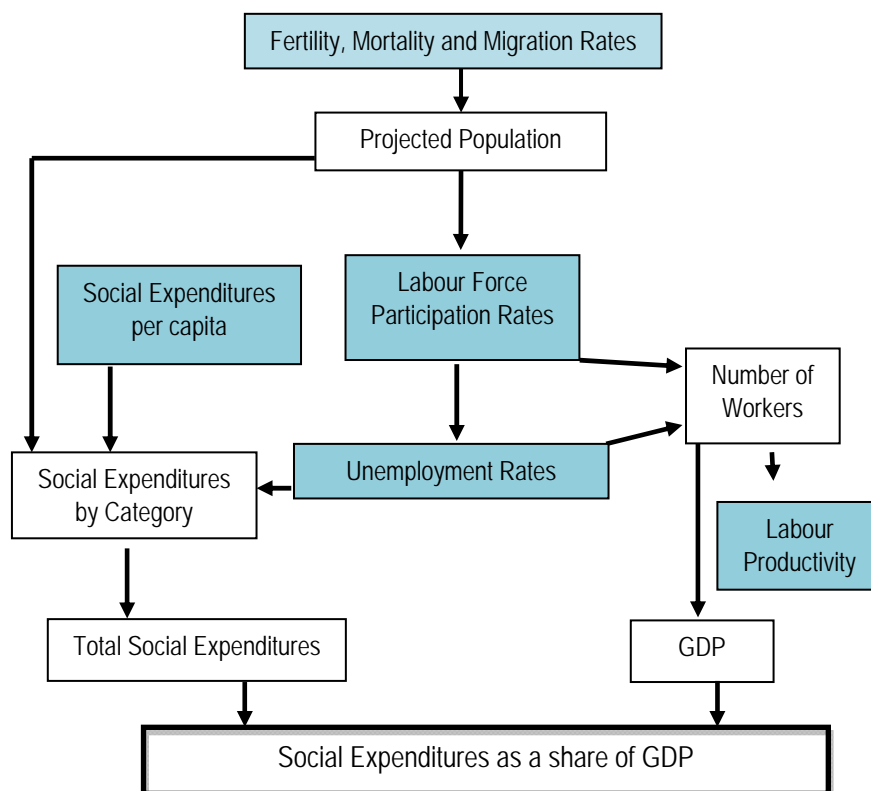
Fertility, Mortality and Migration Rates

Projected Population

Social Expenditures per capita

Labour Force Participation Rates

Number of Workers

Social Expenditures by Category

Unemployment Rates

Labour Productivity

Total Social Expenditures

GDP

Social Expenditures as a share of GDP